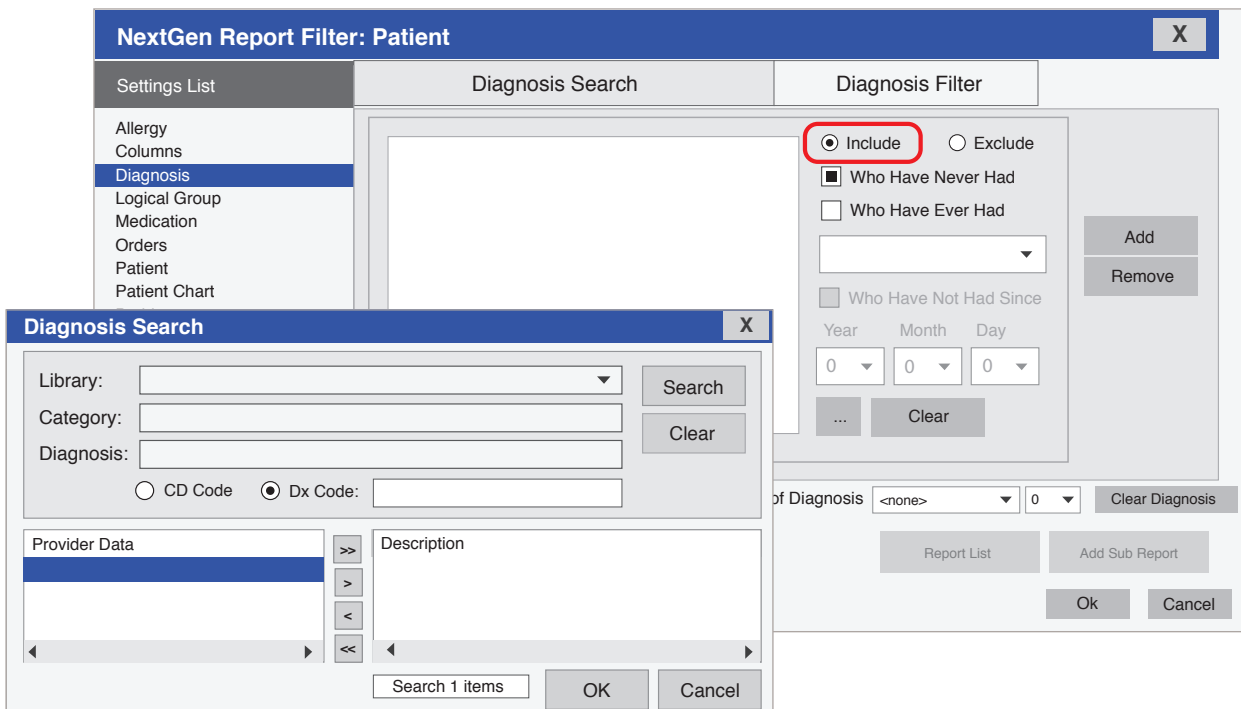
NextGen Report Filter: Patient

X

Settings List

Allergy
Columns
Diagnosis
Logical Group
Medication
Orders
Patient
Patient Chart

Diagnosis Search

Diagnosis Filter

Include

Exclude

Who Have Never Had

Who Have Ever Had

Add

Remove

Who Have Not Had Since

Year Month Day

0 0 0

...

Clear

of Diagnosis

<none>

0

Clear Diagnosis

Report List

Add Sub Report

Ok

Cancel

Diagnosis Search

X

Library:

Category:

Diagnosis:

Search

Clear

CD Code

Dx Code:

Provider Data

>>

>

<

<<

Description

Search 1 items

OK

Cancel